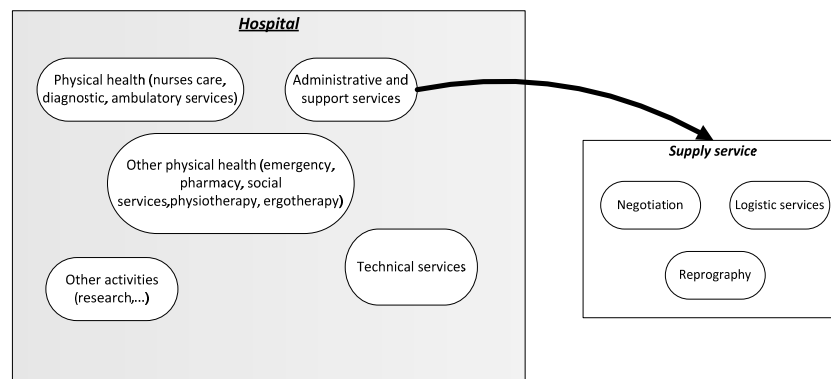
Hospital

Physical health (nurses care, diagnostic, ambulatory services)

Administrative and support services

Other physical health (emergency, pharmacy, social services,physiotherapy, ergotherapy)

Technical services

Other activities (research,...)

Supply service

Negotiation

Logistic services

Reprography